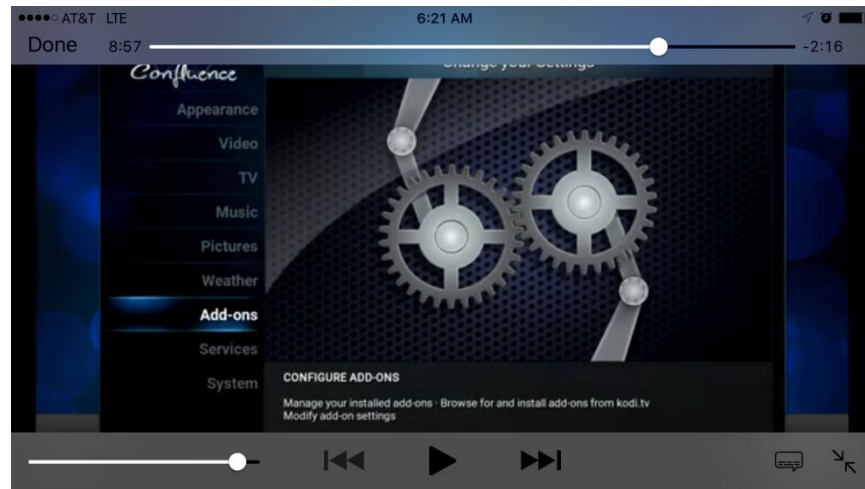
●●●●○ AT&T LTE
6:21 AM
Done
8:57
-2:16
Confluence
Change your Settings
Appearance
Video
TV
Music
Pictures
Weather
Add-ons
Services
System
CONFIGURE ADD-ONS
Manage your installed add-ons · Browse for and install add-ons from kodi.tv
Modify add-on settings